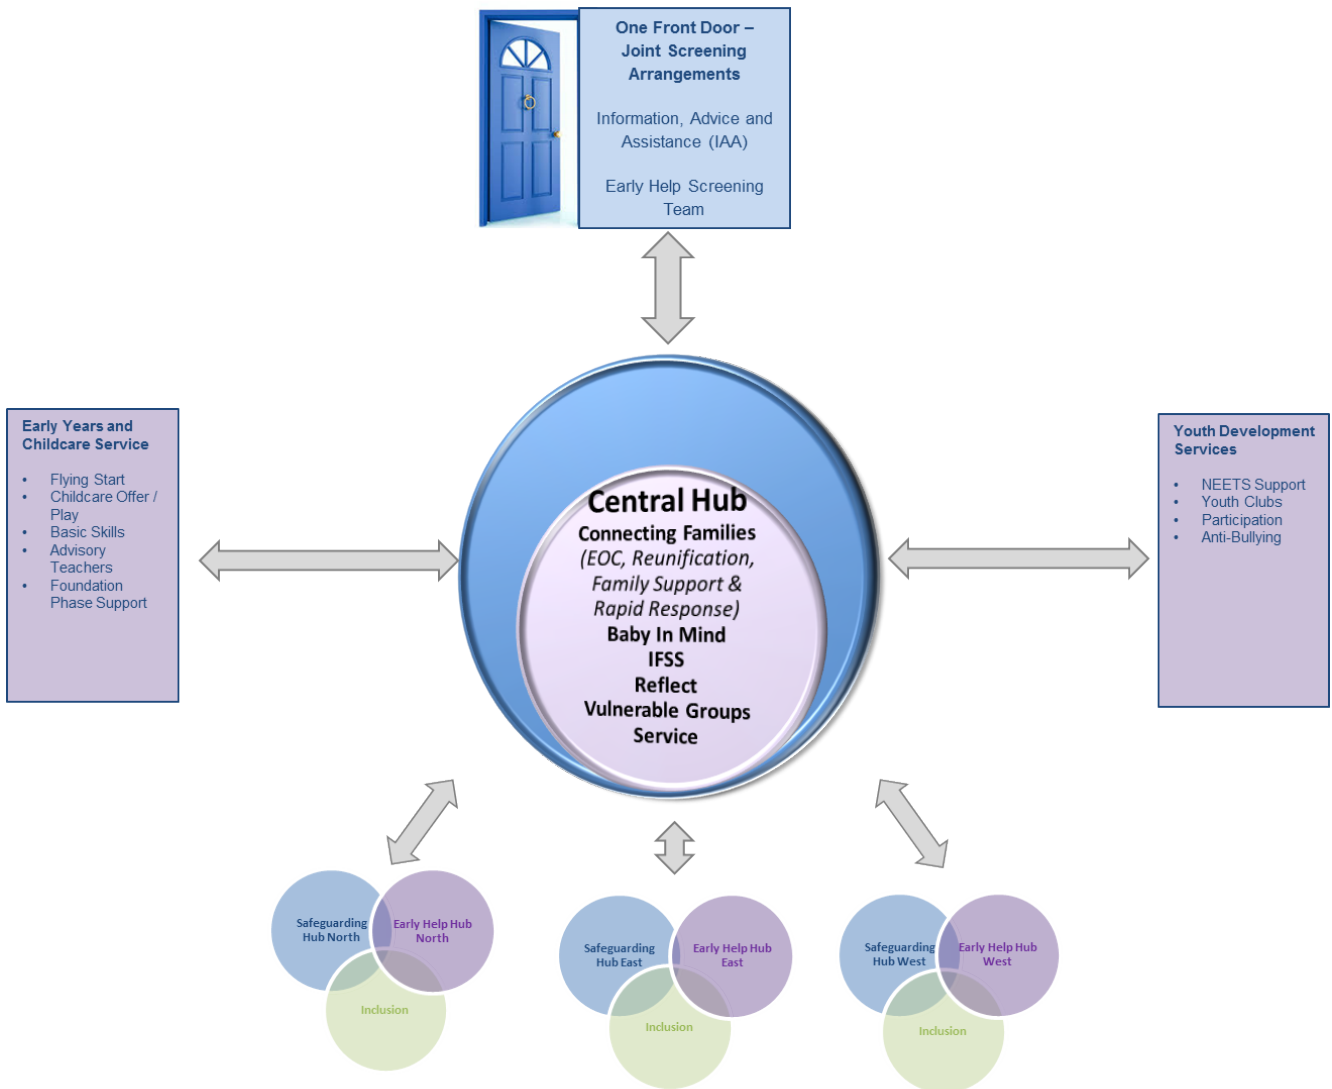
One Front Door – Joint Screening Arrangements

Information, Advice and Assistance (IAA)

Early Help Screening Team

Early Years and Childcare Service

- Flying Start
- Childcare Offer / Play
- Basic Skills
- Advisory Teachers
- Foundation Phase Support

Central Hub
Connecting Families
(EOC, Reunification, Family Support & Rapid Response)
Baby In Mind
IFSS
Reflect
Vulnerable Groups Service

Youth Development Services

- NEETS Support
- Youth Clubs
- Participation
- Anti-Bullying

Safeguarding Hub North
Early Help Hub North
Inclusion

Safeguarding Hub East
Early Help Hub East
Inclusion

Safeguarding Hub West
Early Help Hub West
Inclusion